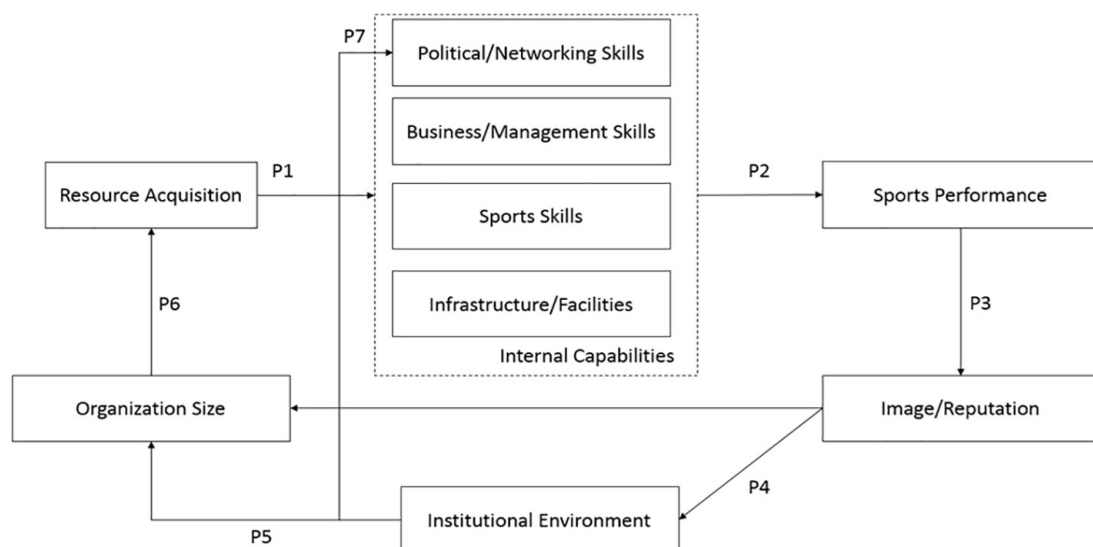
P7

Political/Networking Skills

Business/Management Skills

Resource Acquisition

P1

Sports Skills

P2

Sports Performance

P6

Infrastructure/Facilities

P3

Internal Capabilities

Organization Size

Image/Reputation

P4

Institutional Environment

P5